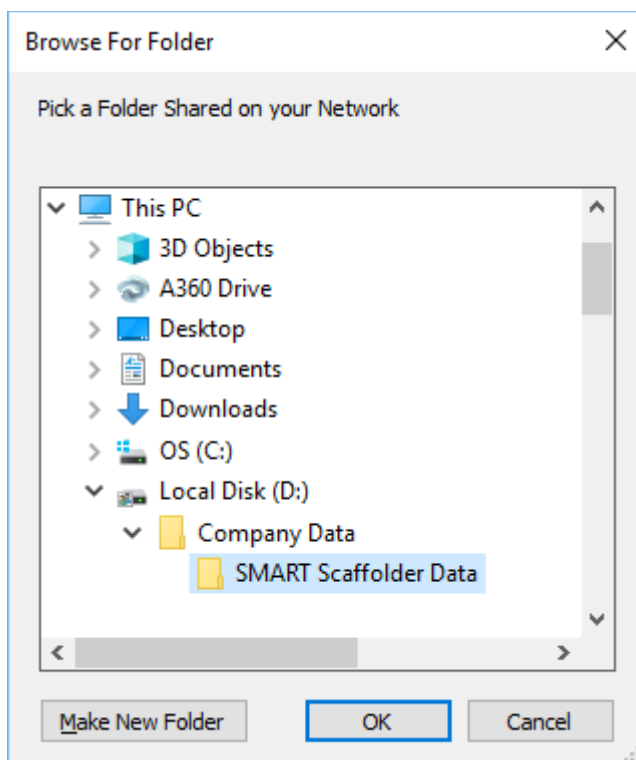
Browse For Folder

Pick a Folder Shared on your Network

This PC
3D Objects
A360 Drive
Desktop
Documents
Downloads
OS (C:)
Local Disk (D:)
Company Data
SMART Scaffolder Data

Make New Folder
OK
Cancel